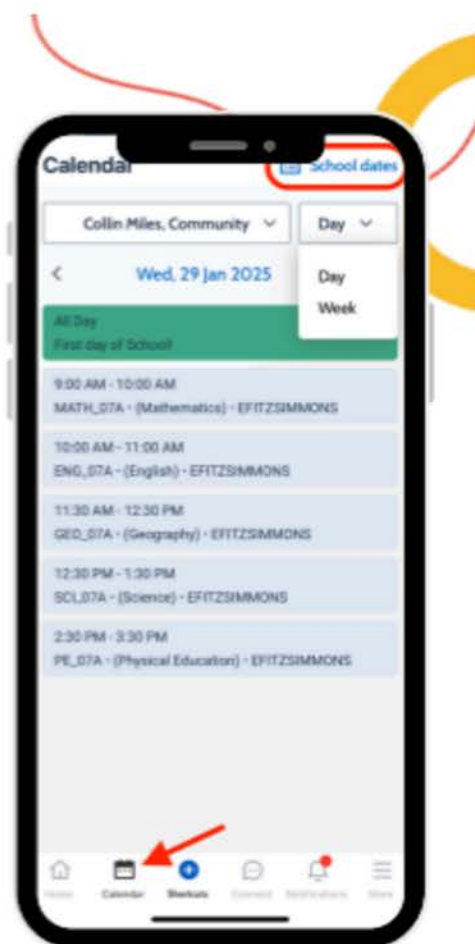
Calendar

School dates

Collin Miles, Community

Day

Day

Week

Wed, 29 Jan 2025

All Day
First day of School

9:00 AM - 10:00 AM
MATH_07A • (Mathematics) • EFITZSIMMONS

10:00 AM - 11:00 AM
ENG_07A • (English) • EFITZSIMMONS

11:30 AM - 12:30 PM
GEO_07A • (Geography) • EFITZSIMMONS

12:30 PM - 1:30 PM
SCI_07A • (Science) • EFITZSIMMONS

2:30 PM - 3:30 PM
PE_07A • (Physical Education) • EFITZSIMMONS

Home

Calendar

Shortcuts

Connect

Notifications

More